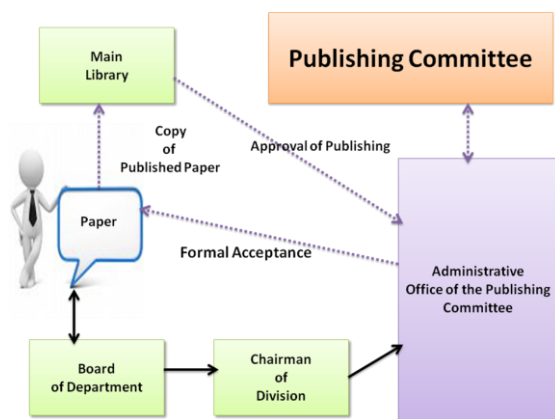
Main Library

Publishing Committee

Copy of Published Paper

Approval of Publishing

Paper

Formal Acceptance

Administrative Office of the Publishing Committee

Board of Department

Chairman of Division